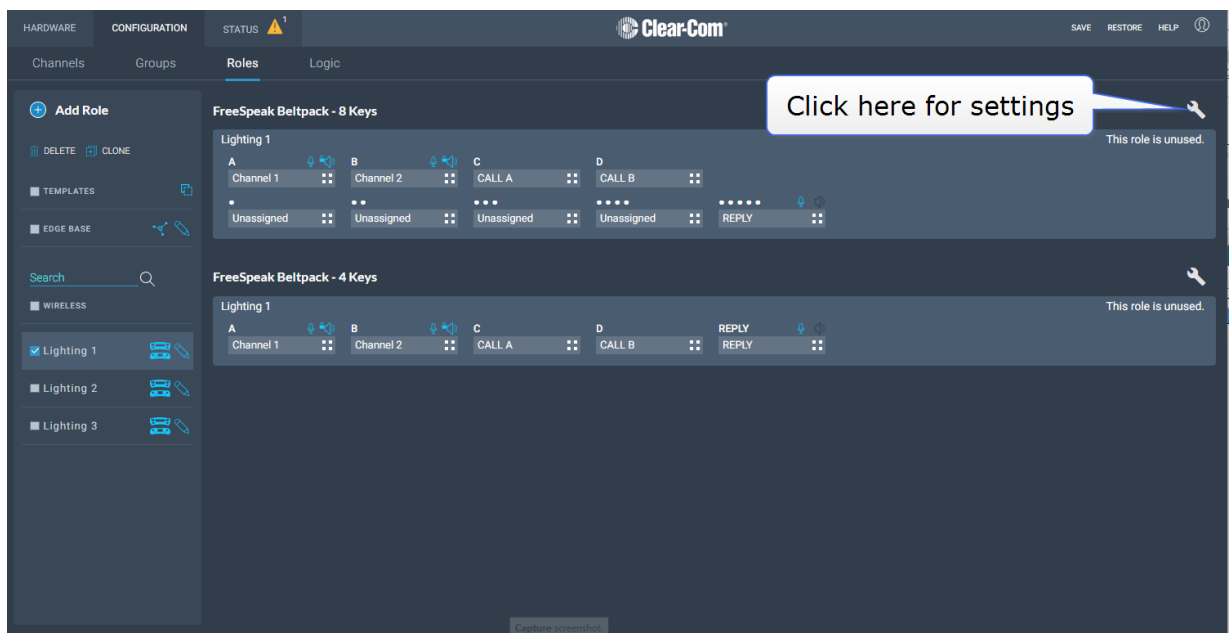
HARDWARE CONFIGURATION STATUS 1

Clear-Com

SAVE RESTORE HELP

Channels Groups Roles Logic

Add Role

DELETE CLONE

TEMPLATES

EDGE BASE

Search

WIRELESS

Lighting 1

Lighting 2

Lighting 3

FreeSpeak Beltpack - 8 Keys

Click here for settings

Lighting 1

This role is unused.

A
Channel 1

B
Channel 2

C
CALL A

D
CALL B

•
Unassigned

• •
Unassigned

• • •
Unassigned

• • • •
Unassigned

• • • • •
REPLY

FreeSpeak Beltpack - 4 Keys

Lighting 1

This role is unused.

A
Channel 1

B
Channel 2

C
CALL A

D
CALL B

REPLY
REPLY

Capture screenshot